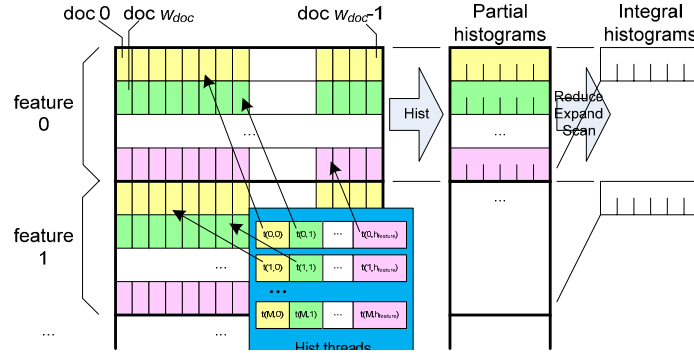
doc 0 doc $w_{doc}$ doc $w_{doc}$-1

Partial histograms

Integral histograms

feature 0

feature 1

...

...

...

...

...

Hist

Reduce Expand Scan

t(0,0) t(0,1) ... t(0,$h_{feature}$)

t(1,0) t(1,1) ... t(1,$h_{feature}$)

...

t(M,0) t(M,1) ... t(M,$h_{feature}$)

Hist threads